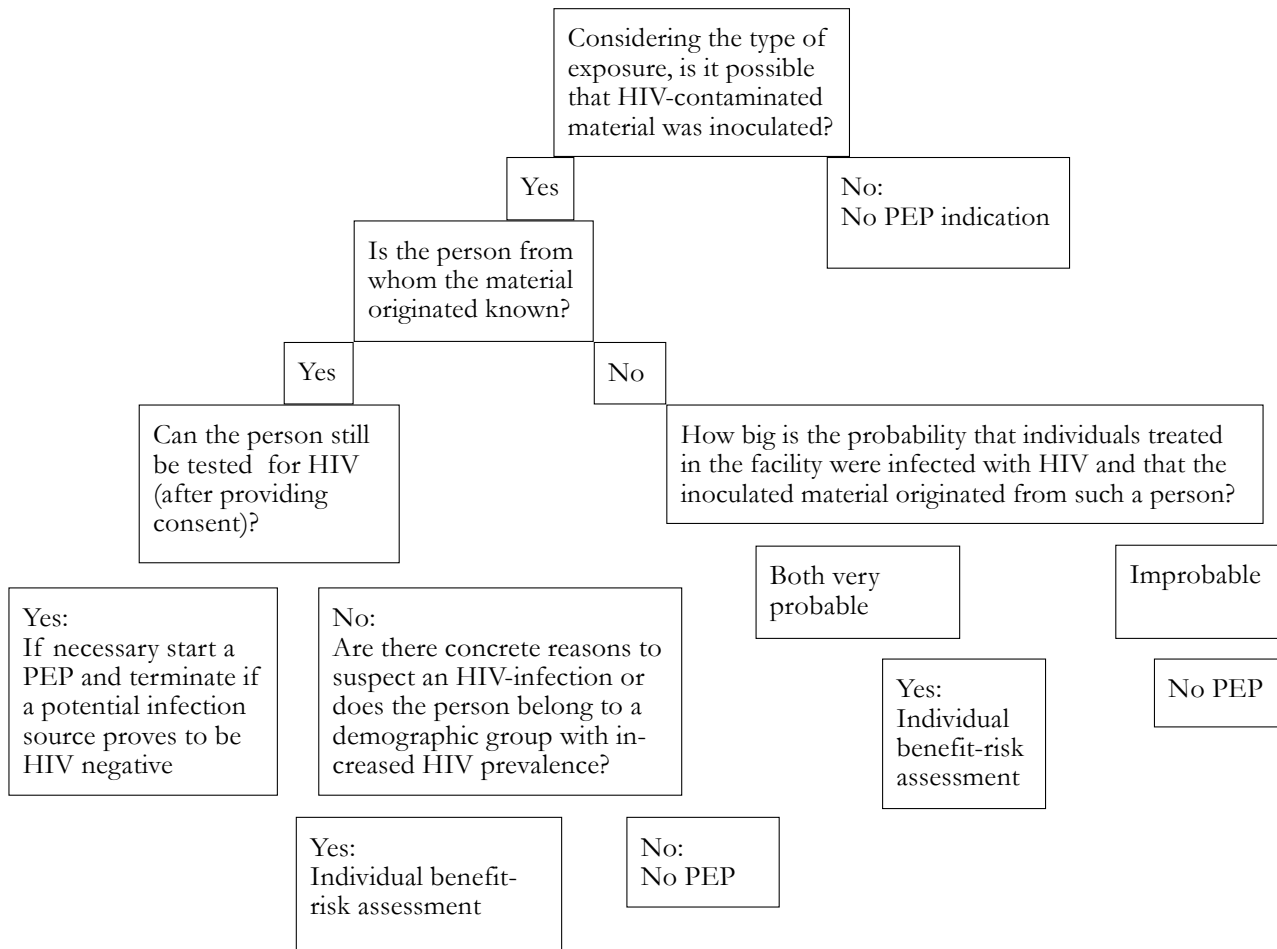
Considering the type of exposure, is it possible that HIV-contaminated material was inoculated?

Yes

No:
No PEP indication

Is the person from whom the material originated known?

Yes

No

Can the person still be tested for HIV (after providing consent)?

How big is the probability that individuals treated in the facility were infected with HIV and that the inoculated material originated from such a person?

Both very probable

Improbable

Yes:
If necessary start a PEP and terminate if a potential infection source proves to be HIV negative

No:
Are there concrete reasons to suspect an HIV-infection or does the person belong to a demographic group with increased HIV prevalence?

Yes:
Individual benefit-risk assessment

No PEP

Yes:
Individual benefit-risk assessment

No:
No PEP